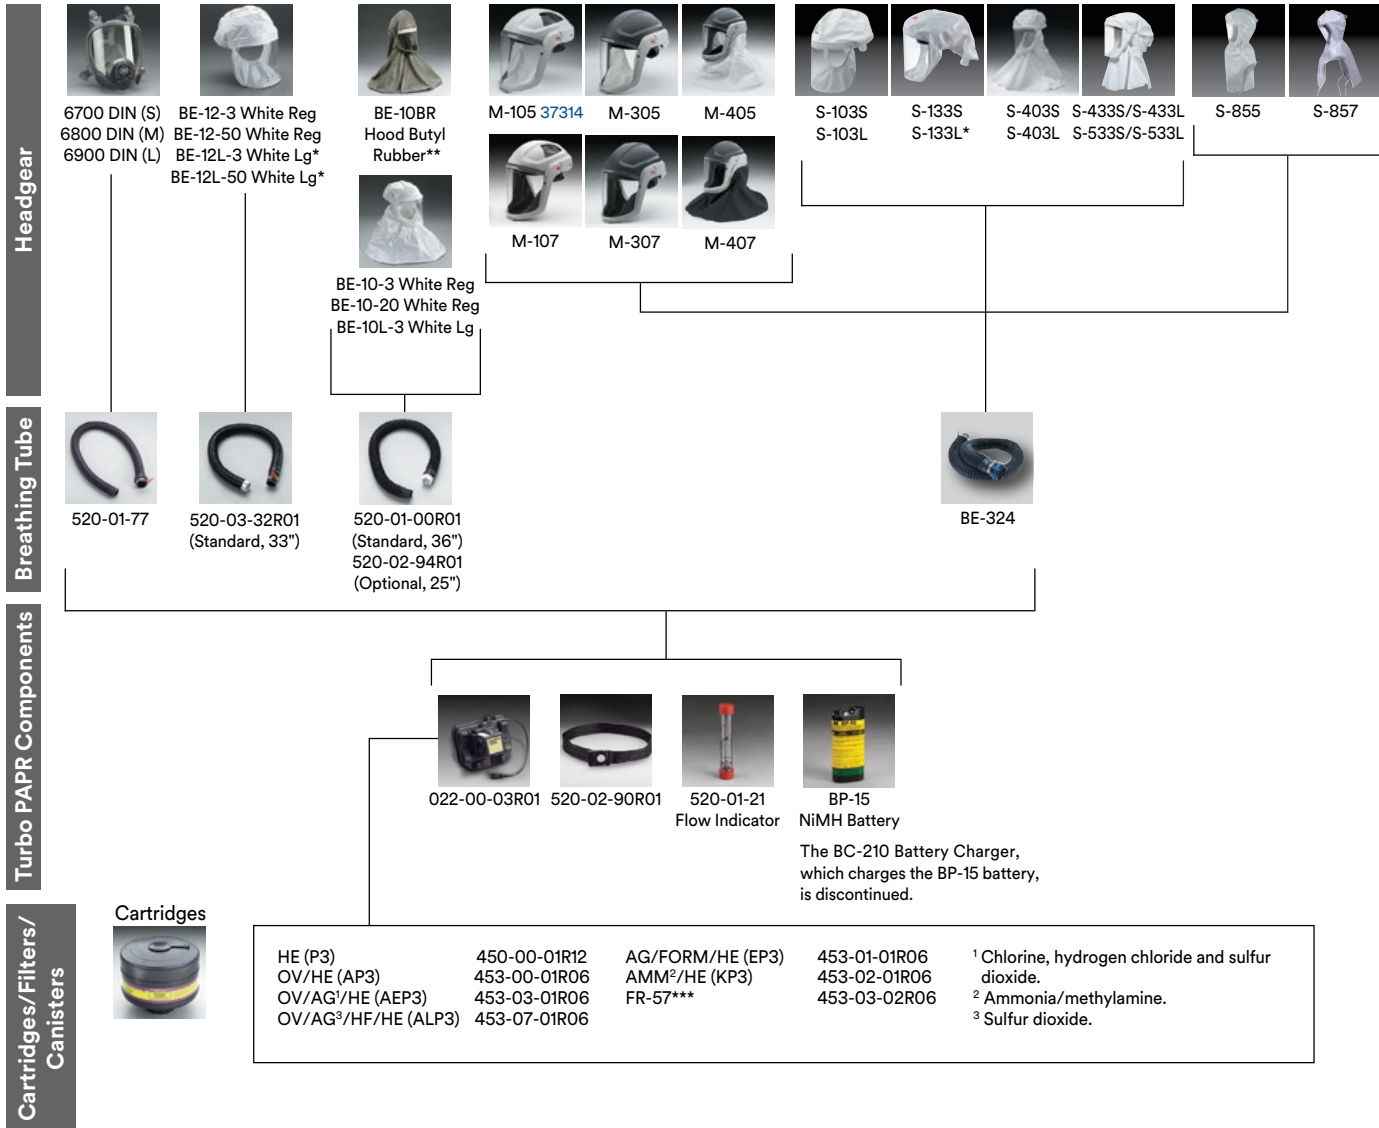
Headgear

6700 DIN (S)
6800 DIN (M)
6900 DIN (L)

BE-12-3 White Reg
BE-12-50 White Reg
BE-12L-3 White Lg*
BE-12L-50 White Lg*

BE-10BR
Hood Butyl
Rubber**

BE-10-3 White Reg
BE-10-20 White Reg
BE-10L-3 White Lg

M-105 37314
M-305
M-405
M-107
M-307
M-407

S-103S
S-103L
S-133S
S-133L*
S-403S
S-403L
S-433S/S-433L
S-533S/S-533L
S-855
S-857

Breathing Tube

520-01-77
520-03-32R01
(Standard, 33")
520-01-00R01
(Standard, 36")
520-02-94R01
(Optional, 25")
BE-324

Turbo PAPR Components

022-00-03R01
520-02-90R01
520-01-21
Flow Indicator
BP-15
NiMH Battery

The BC-210 Battery Charger, which charges the BP-15 battery, is discontinued.

Cartridges/Filters/Canisters

Cartridges

| | | | |
|---|---|---|---|
| HE (P3) | 450-00-01R12 | AG/FORM/HE (EP3) | 453-01-01R06 |
| OV/HE (AP3) | 453-00-01R06 | AMM$^2$/HE (KP3) | 453-02-01R06 |
| OV/AG$^1$/HE (AEP3) | 453-03-01R06 | FR-57*** | 453-03-02R06 |
| OV/AG$^3$/HF/HE (ALP3) | 453-07-01R06 | | |

$^1$ Chlorine, hydrogen chloride and sulfur dioxide.
$^2$ Ammonia/methylamine.
$^3$ Sulfur dioxide.